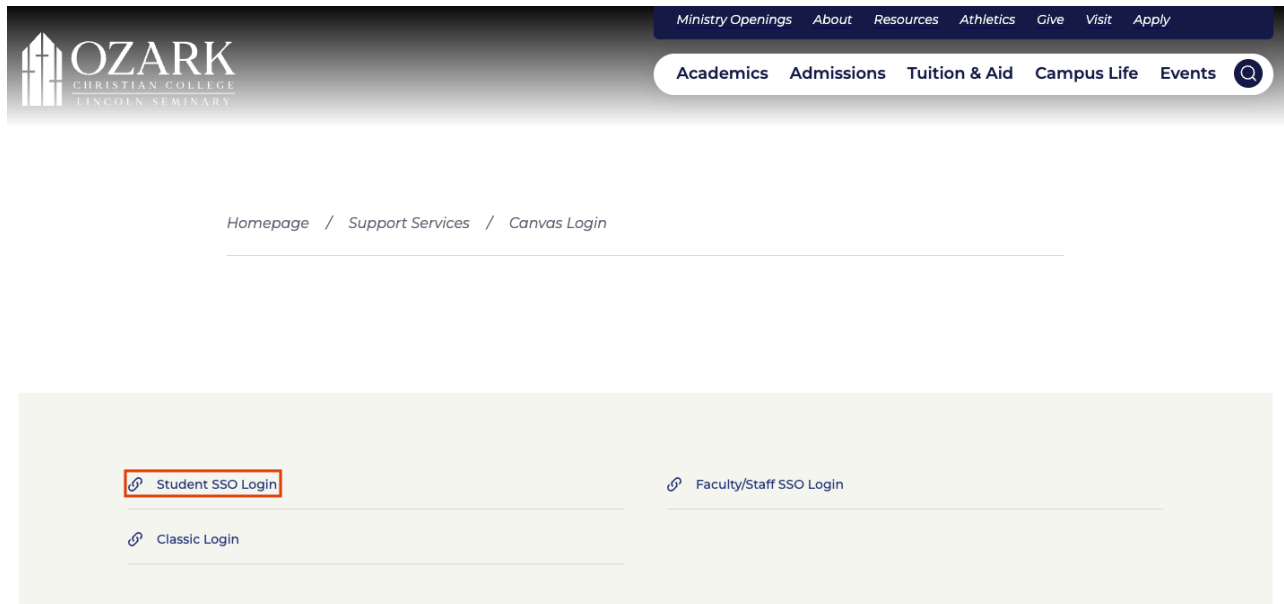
OZARK
CHRISTIAN COLLEGE
LINCOLN SEMINARY

Ministry Openings About Resources Athletics Give Visit Apply

Academics Admissions Tuition & Aid Campus Life Events

Homepage / Support Services / Canvas Login

Student SSO Login

Faculty/Staff SSO Login

Classic Login